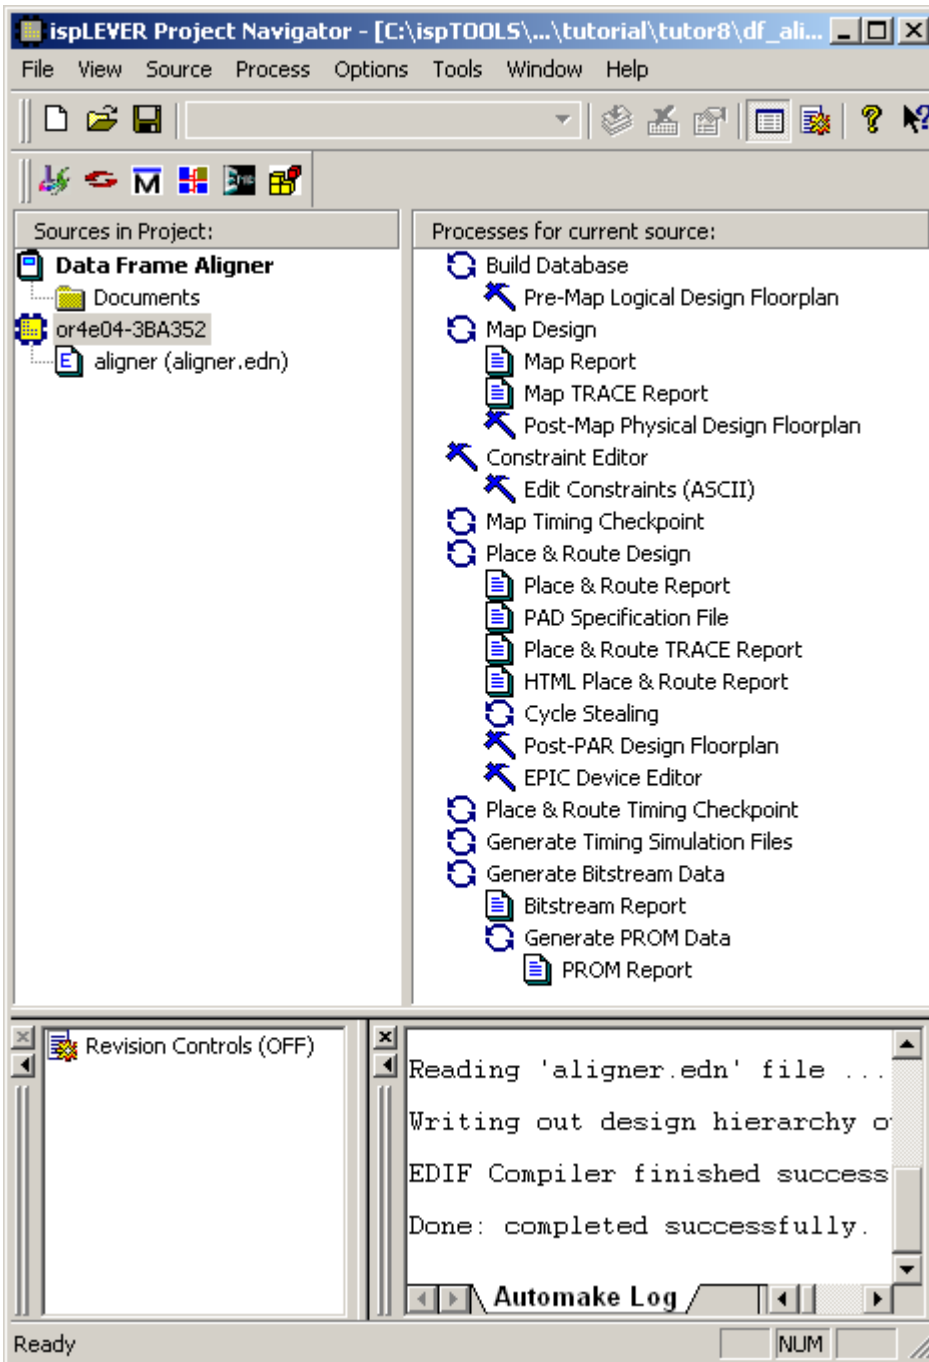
ispLEVER Project Navigator - [C:\ispTOOLS\...\tutorial\tutor8\df_ali...

File View Source Process Options Tools Window Help

Sources in Project:
Data Frame Aligner
Documents
or4e04-3BA352
aligner (aligner.edn)

Processes for current source:
Build Database
Pre-Map Logical Design Floorplan
Map Design
Map Report
Map TRACE Report
Post-Map Physical Design Floorplan
Constraint Editor
Edit Constraints (ASCII)
Map Timing Checkpoint
Place & Route Design
Place & Route Report
PAD Specification File
Place & Route TRACE Report
HTML Place & Route Report
Cycle Stealing
Post-PAR Design Floorplan
EPIC Device Editor
Place & Route Timing Checkpoint
Generate Timing Simulation Files
Generate Bitstream Data
Bitstream Report
Generate PROM Data
PROM Report

Revision Controls (OFF)

Reading 'aligner.edn' file ...
Writing out design hierarchy o
EDIF Compiler finished success
Done: completed successfully.

Automake Log

Ready
NUM